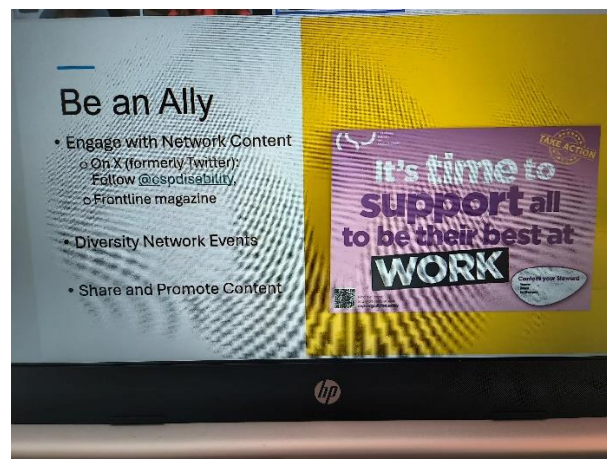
Be an Ally

• Engage with Network Content
  ○ On X (formerly Twitter): Follow @cspdisability
  ○ Frontline magazine

• Diversity Network Events

• Share and Promote Content

TAKE ACTION

It's time to support all to be their best at WORK

Contact your Steward

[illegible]

hp